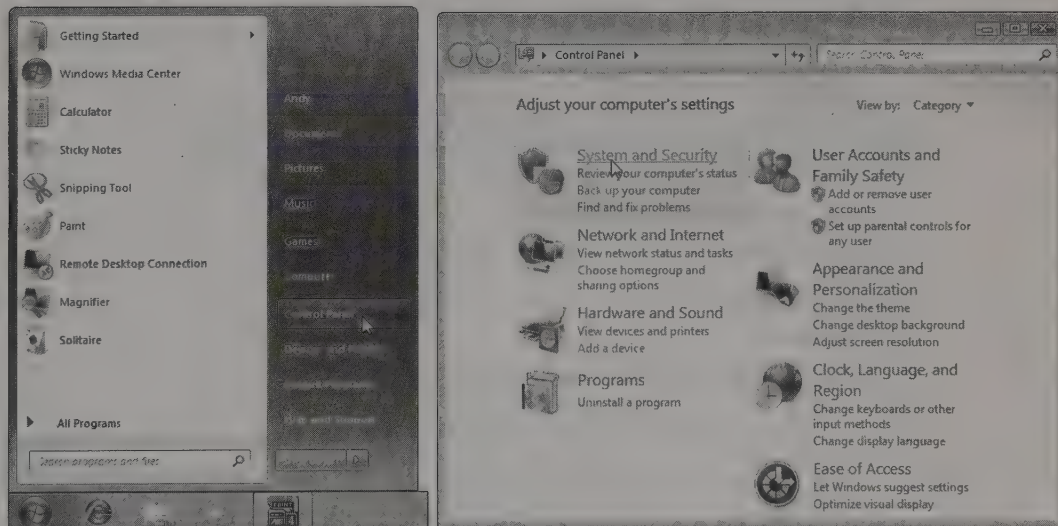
Getting Started
Windows Media Center
Calculator
Sticky Notes
Snipping Tool
Paint
Remote Desktop Connection
Magnifier
Solitaire
All Programs
Search programs and files

Andy
Documents
Pictures
Music
Games
Computer
Control Panel
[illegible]
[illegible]
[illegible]
Shut down

Control Panel ▸
Search Control Panel

Adjust your computer's settings
View by: Category ▾

System and Security
Review your computer's status
Back up your computer
Find and fix problems

Network and Internet
View network status and tasks
Choose homegroup and sharing options

Hardware and Sound
View devices and printers
Add a device

Programs
Uninstall a program

User Accounts and Family Safety
Add or remove user accounts
Set up parental controls for any user

Appearance and Personalization
Change the theme
Change desktop background
Adjust screen resolution

Clock, Language, and Region
Change keyboards or other input methods
Change display language

Ease of Access
Let Windows suggest settings
Optimize visual display